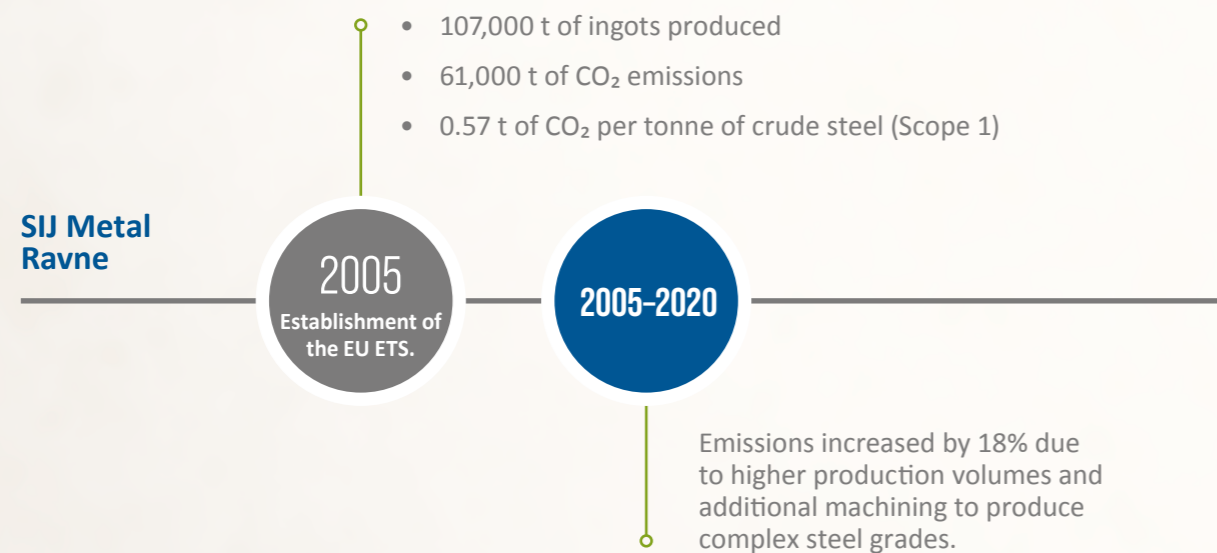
- 107,000 t of ingots produced
- 61,000 t of $CO_2$ emissions
- 0.57 t of $CO_2$ per tonne of crude steel (Scope 1)

SIJ Metal Ravne

2005
Establishment of the EU ETS.

2005–2020

Emissions increased by 18% due to higher production volumes and additional machining to produce complex steel grades.